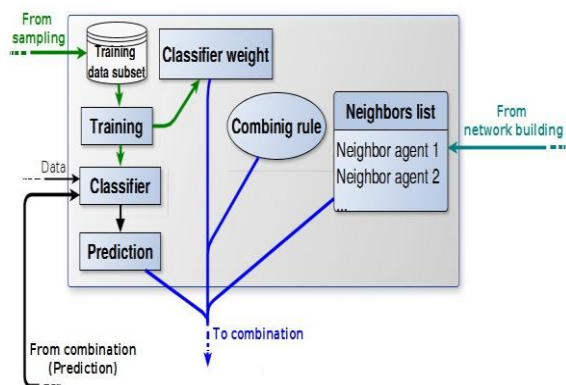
From sampling

Training data subset

Classifier weight

Training

Combinig rule

Neighbors list

Neighbor agent 1

Neighbor agent 2

...

From network building

Data

Classifier

Prediction

To combination

From combination (Prediction)